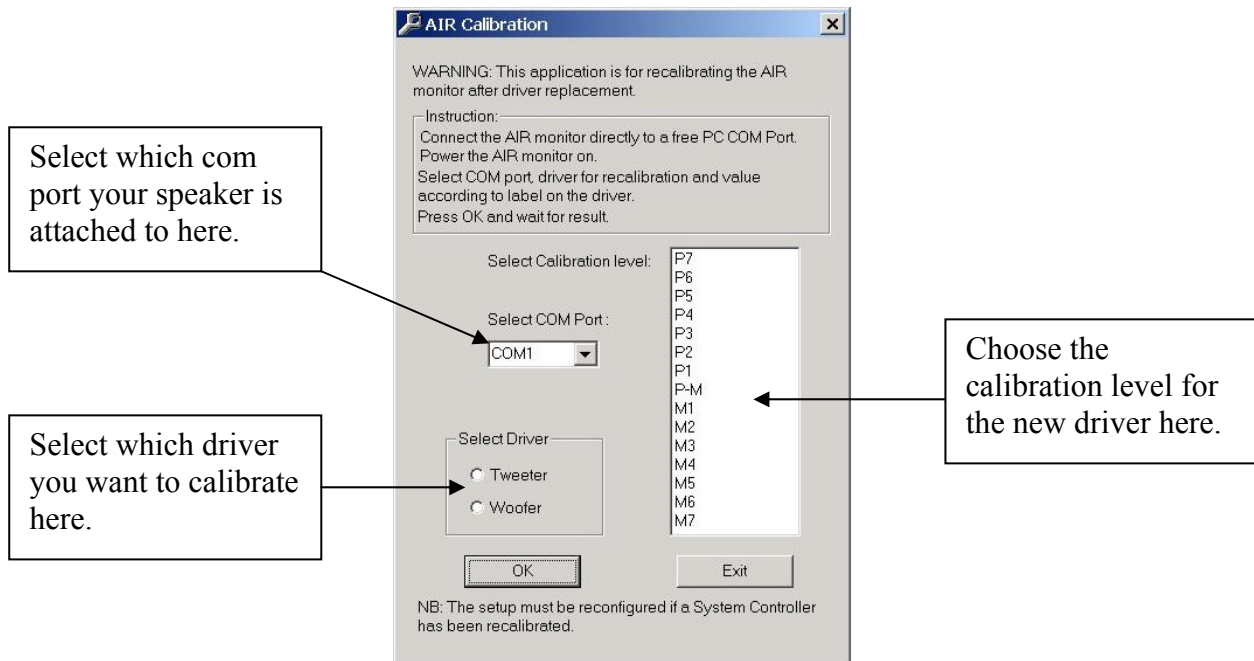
AIR Calibration

WARNING: This application is for recalibrating the AIR monitor after driver replacement.

Instruction:
Connect the AIR monitor directly to a free PC COM Port.
Power the AIR monitor on.
Select COM port, driver for recalibration and value according to label on the driver.
Press OK and wait for result.

Select which com port your speaker is attached to here.

Select Calibration level:

P7
P6
P5
P4
P3
P2
P1
P-M
M1
M2
M3
M4
M5
M6
M7

Select COM Port :

COM1

Choose the calibration level for the new driver here.

Select which driver you want to calibrate here.

Select Driver
Tweeter
Woofer

OK

Exit

NB: The setup must be reconfigured if a System Controller has been recalibrated.